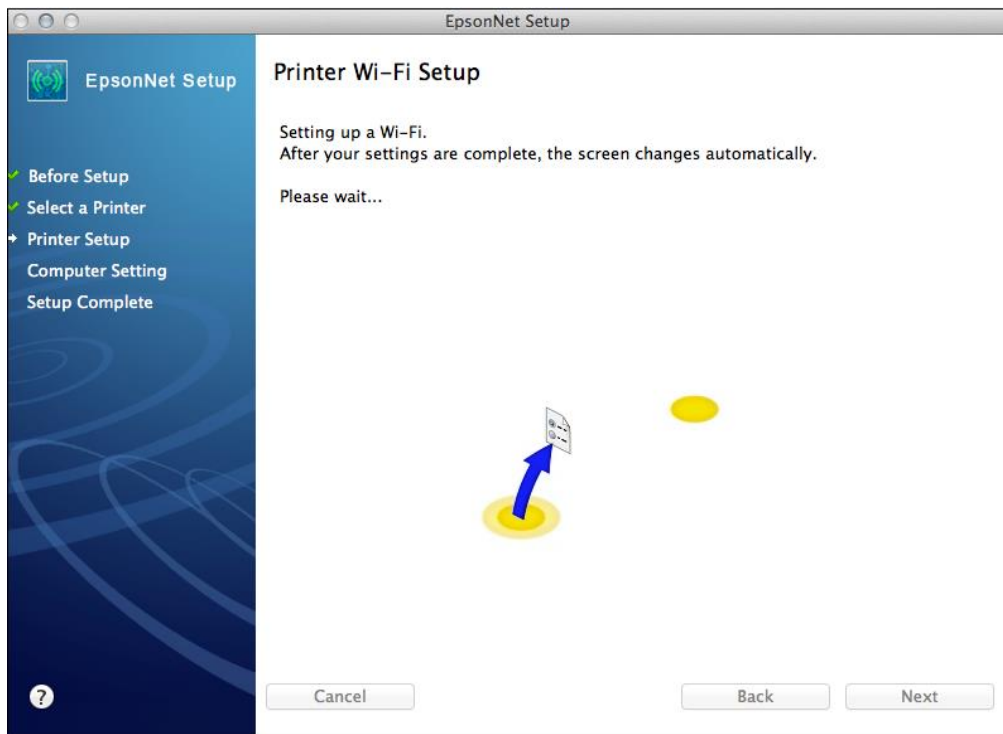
EpsonNet Setup

EpsonNet Setup

Before Setup
Select a Printer
Printer Setup
Computer Setting
Setup Complete

Printer Wi-Fi Setup

Setting up a Wi-Fi.
After your settings are complete, the screen changes automatically.

Please wait...

?

Cancel

Back

Next